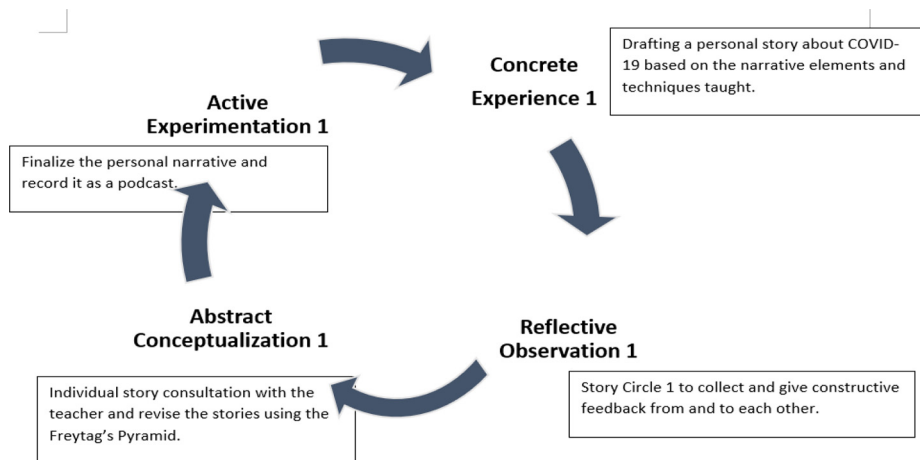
Concrete Experience 1

Drafting a personal story about COVID-19 based on the narrative elements and techniques taught.

Reflective Observation 1

Story Circle 1 to collect and give constructive feedback from and to each other.

Abstract Conceptualization 1

Individual story consultation with the teacher and revise the stories using the Freytag's Pyramid.

Active Experimentation 1

Finalize the personal narrative and record it as a podcast.